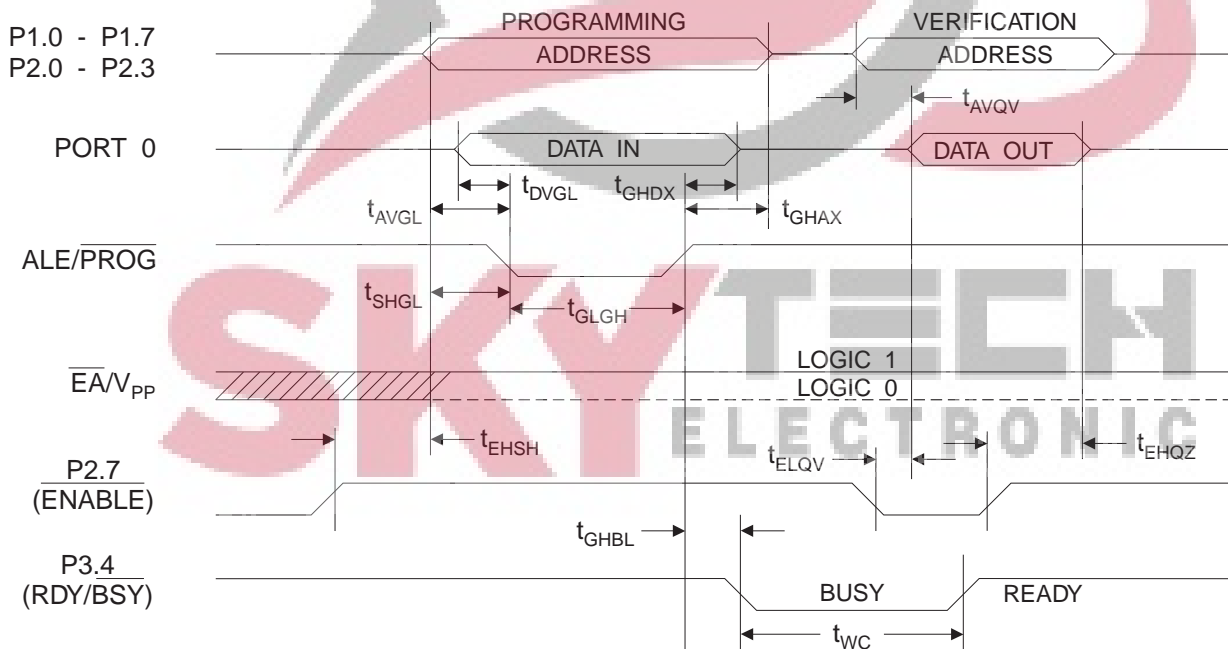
P1.0 - P1.7
P2.0 - P2.3

PROGRAMMING ADDRESS

VERIFICATION ADDRESS

$t_{AVQV}$

PORT 0

DATA IN

DATA OUT

$t_{DVGL}$ $t_{GHDX}$

$t_{AVGL}$ $t_{GHAX}$

ALE/$\overline{PROG}$

$t_{SHGL}$ $t_{GLGH}$

SKYTECH ELECTRONIC

LOGIC 1
LOGIC 0

$\overline{EA}$/$V_{PP}$

$t_{EHSH}$

$t_{ELQV}$ $t_{EHQZ}$

P2.7
(ENABLE)

$t_{GHBL}$

P3.4
(RDY/$\overline{BSY}$)

BUSY READY

$t_{WC}$